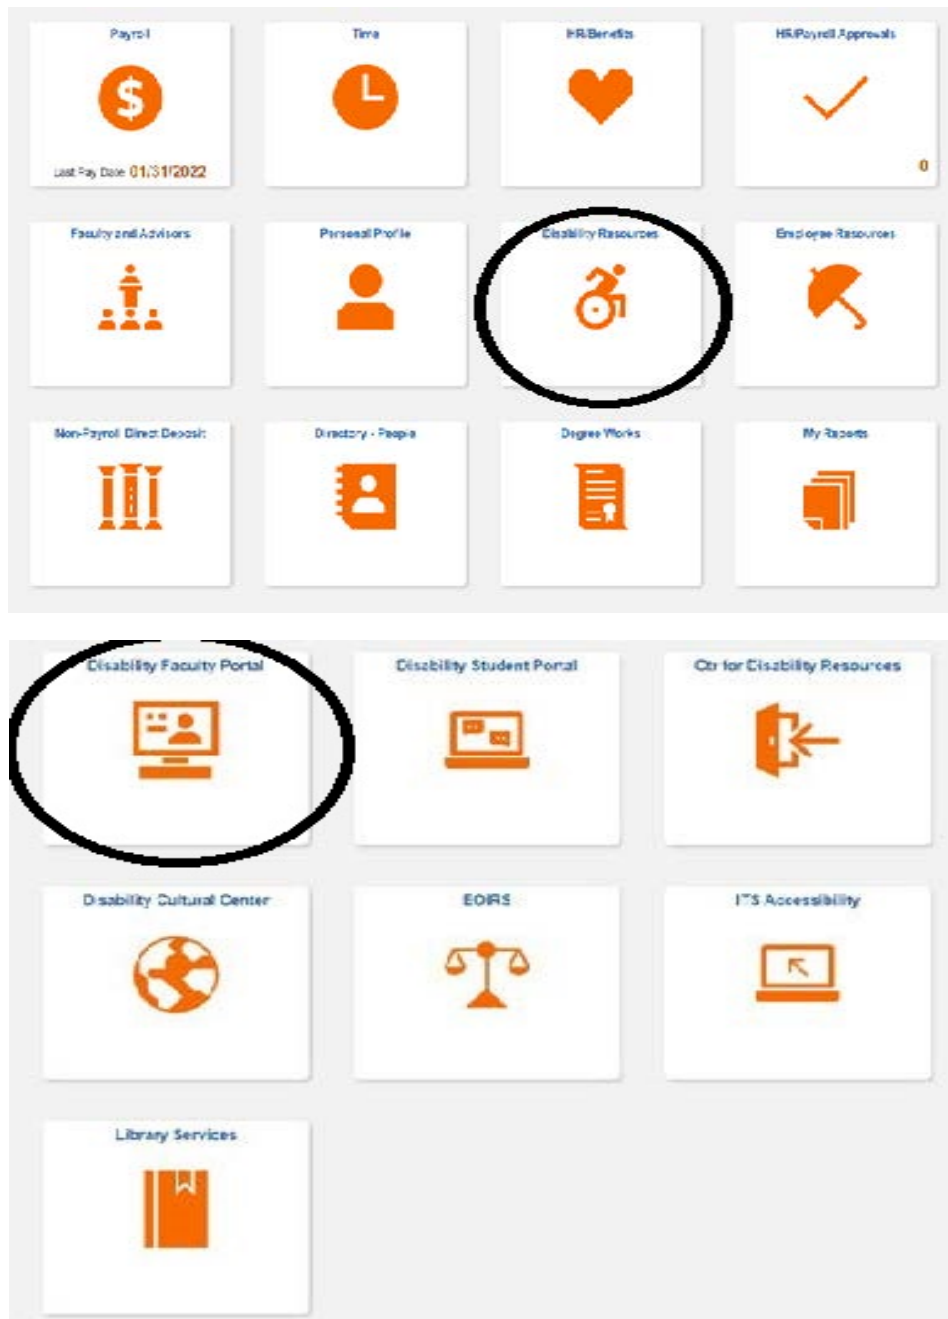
Payroll

Last Pay Date 01/31/2022

Time

HR/Benefits

HR/Payroll Approvals

0

Faculty and Advisors

Personal Profile

Disability Resources

Employee Resources

Non-Payroll Direct Deposit

Directory - People

Degree Works

My Reports

Disability Faculty Portal

Disability Student Portal

Ctr for Disability Resources

Disability Cultural Center

EOIRS

ITS Accessibility

Library Services